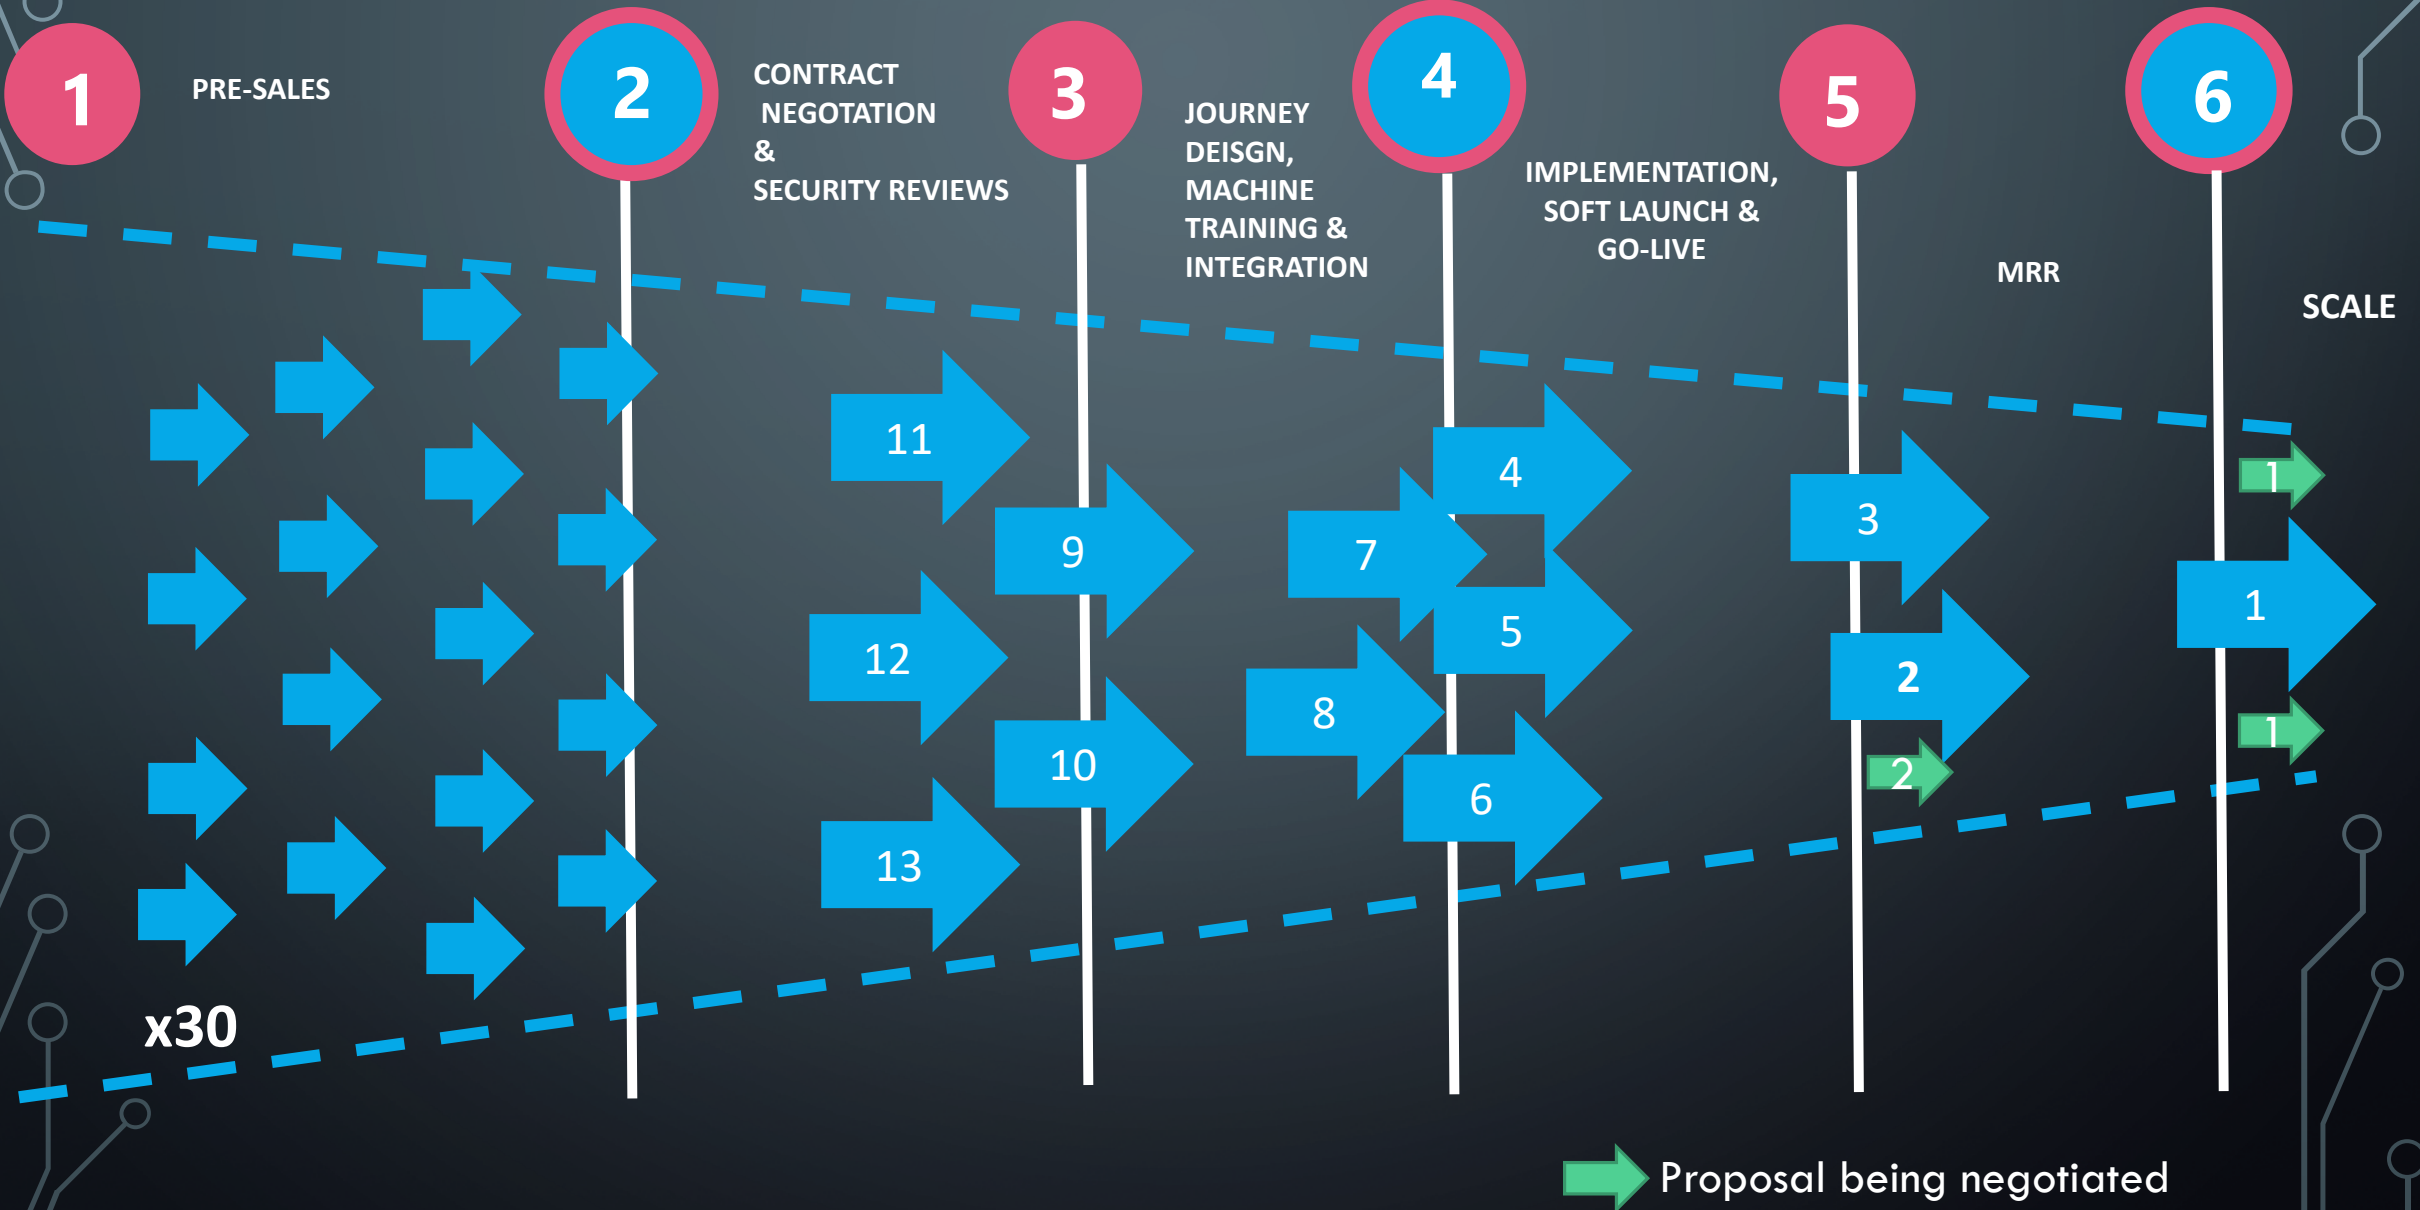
1 PRE-SALES

2 CONTRACT NEGOTATION & SECURITY REVIEWS

3 JOURNEY DEISGN, MACHINE TRAINING & INTEGRATION

4 IMPLEMENTATION, SOFT LAUNCH & GO-LIVE

5 MRR

6 SCALE

11
12
13
9
10
7
8
4
5
6
3
2
2
1
1
1

x30

Proposal being negotiated